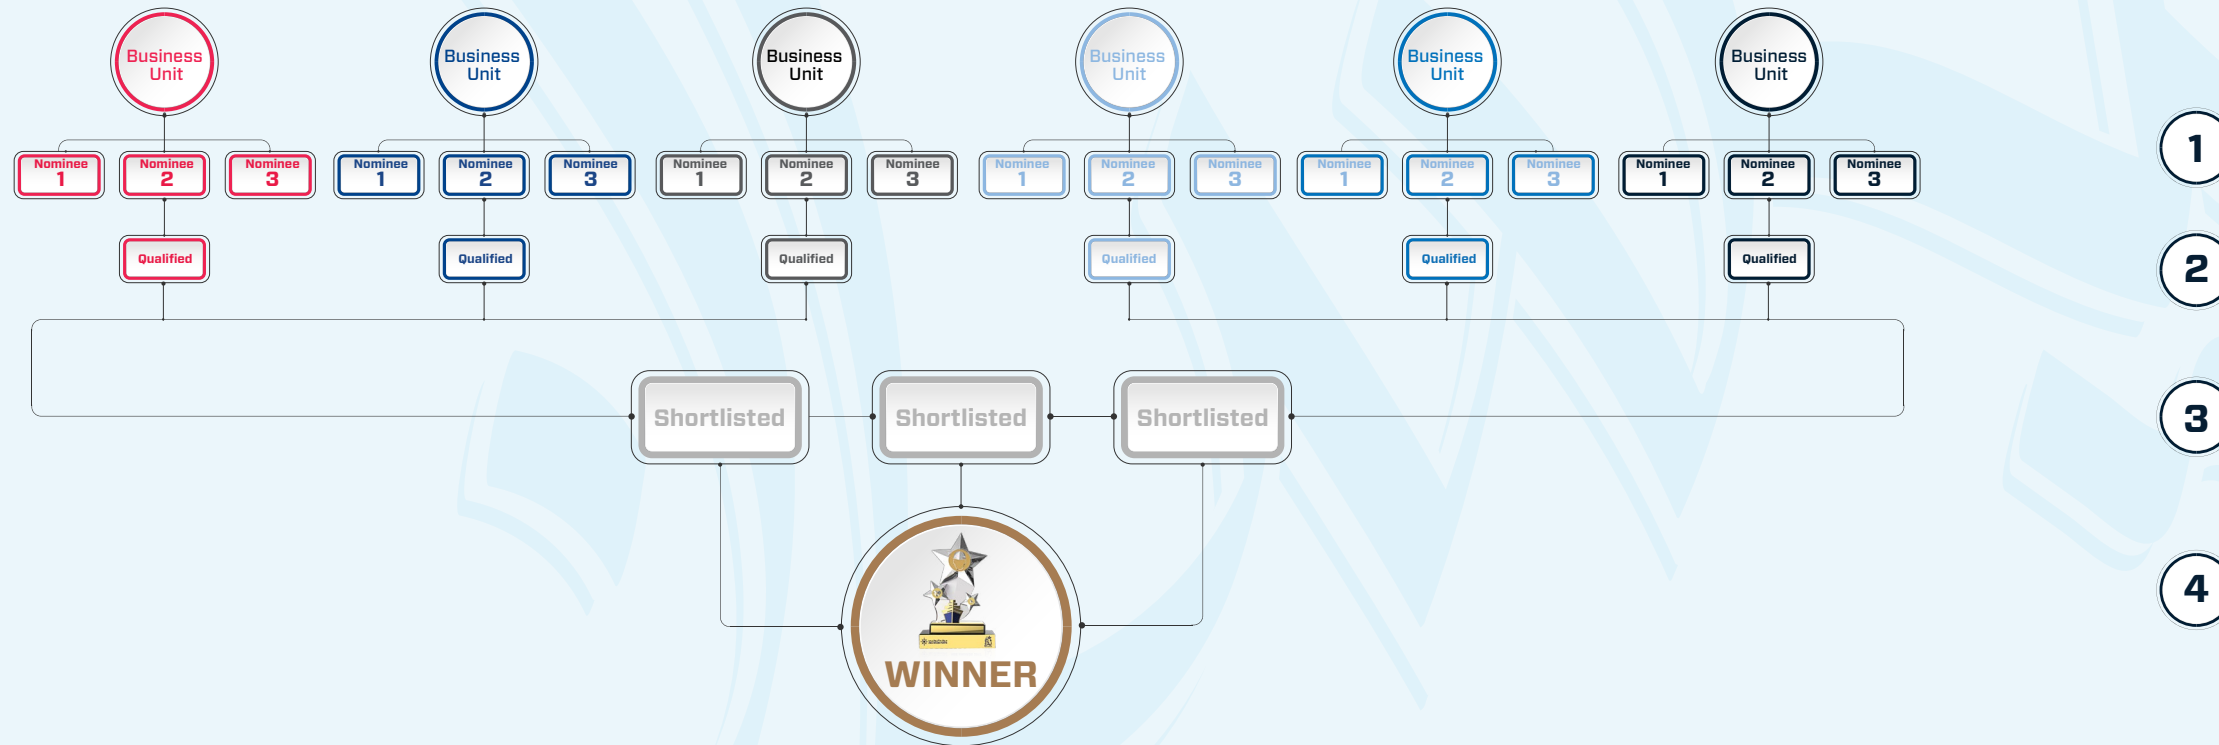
Business Unit

Business Unit

Business Unit

Business Unit

Business Unit

Business Unit

Nominee 1
Nominee 2
Nominee 3
Nominee 1
Nominee 2
Nominee 3
Nominee 1
Nominee 2
Nominee 3
Nominee 1
Nominee 2
Nominee 3
Nominee 1
Nominee 2
Nominee 3
Nominee 1
Nominee 2
Nominee 3

Qualified
Qualified
Qualified
Qualified
Qualified
Qualified

Shortlisted
Shortlisted
Shortlisted

WINNER

1
2
3
4